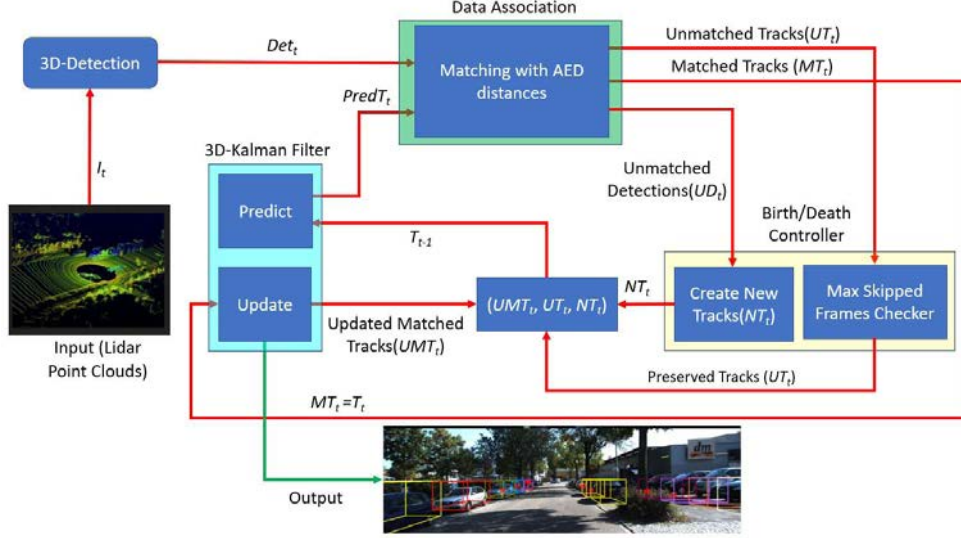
Data Association

3D-Detection

$Det_t$

Matching with AED distances

Unmatched Tracks($UT_t$)

Matched Tracks ($MT_t$)

$PredT_t$

3D-Kalman Filter

$I_t$

Unmatched Detections($UD_t$)

Predict

Birth/Death Controller

$T_{t-1}$

$NT_t$

Update

($UMT_t$, $UT_t$, $NT_t$)

Create New Tracks($NT_t$)

Max Skipped Frames Checker

Updated Matched Tracks($UMT_t$)

Input (Lidar Point Clouds)

Preserved Tracks ($UT_t$)

$MT_t = T_t$

Output